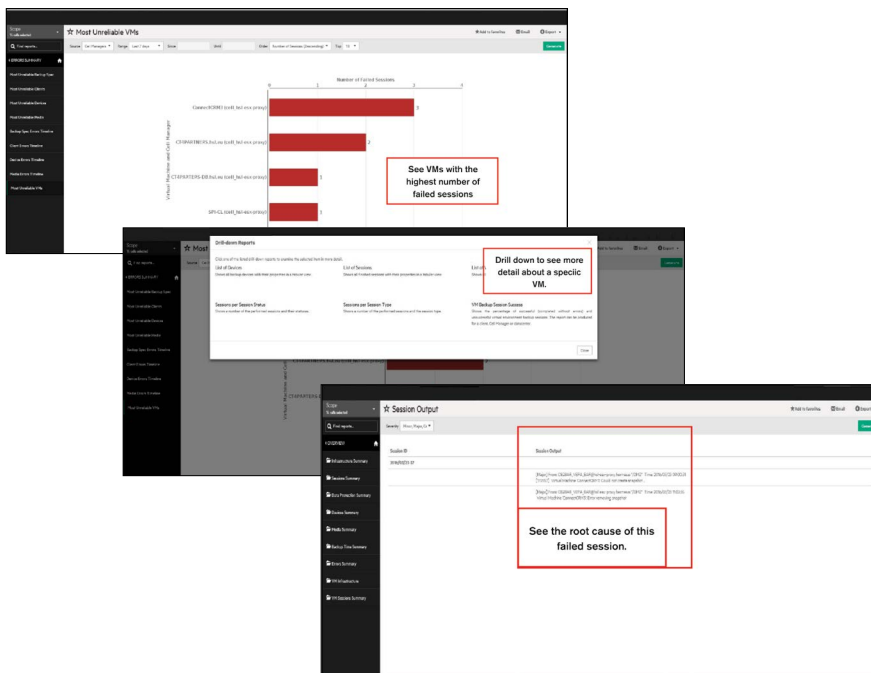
Scope
5 allocated

★ Most Unreliable VMs

Add to favorites  Email  Export

Q Find reports...

Most Unreliable Backup Specs
Most Unreliable Clients
Most Unreliable Devices
Most Unreliable Media
Backup Spec Errors Timeline
Client Errors Timeline
Device Errors Timeline
Media Errors Timeline
Most Unreliable VMs

Number of Failed Sessions

0 1 2 3 4

Virtual Machine and Cell Manager

3
2
1
1

SPI-CL (cell_fail-exe proxy)

See VMs with the highest number of failed sessions

Drill-down Reports

List of Devices
List of Sessions
Sessions per Session Status
Sessions per Session Type
VM Backup Session Success

Drill down to see more detail about a speciic VM.

Close

Scope
5 allocated

★ Session Output

Add to favorites  Email  Export

Q Find reports...

Infrastructure Summary
Sessions Summary
Data Protection Summary
Devices Summary
Media Summary
Backup Time Summary
Errors Summary
VM Infrastructure
VM Sessions Summary

Session ID
Session Output

See the root cause of this failed session.